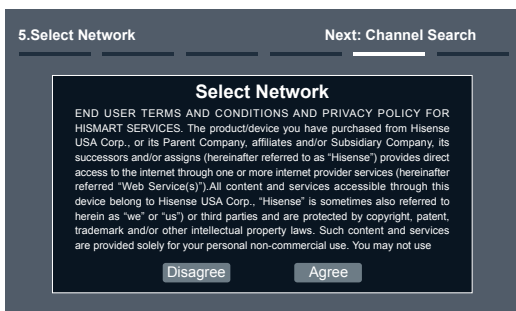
5.Select Network

Next: Channel Search

Select Network

END USER TERMS AND CONDITIONS AND PRIVACY POLICY FOR HISMART SERVICES. The product/device you have purchased from Hisense USA Corp., or its Parent Company, affiliates and/or Subsidiary Company, its successors and/or assigns (hereinafter referred to as "Hisense") provides direct access to the internet through one or more internet provider services (hereinafter referred "Web Service(s)").All content and services accessible through this device belong to Hisense USA Corp., "Hisense" is sometimes also referred to herein as "we" or "us") or third parties and are protected by copyright, patent, trademark and/or other intellectual property laws. Such content and services are provided solely for your personal non-commercial use. You may not use

Disagree

Agree